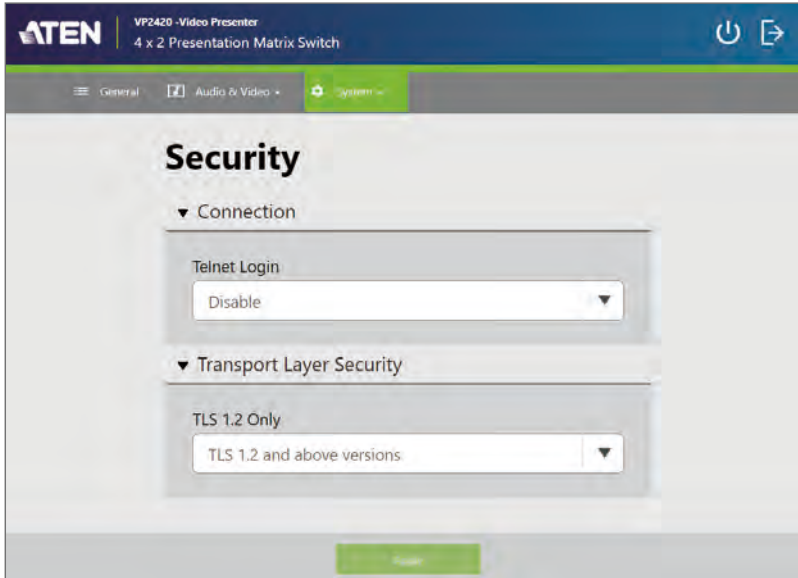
ATEN
VP2420 -Video Presenter
4 x 2 Presentation Matrix Switch

General
Audio & Video
System

Security

Connection

Telnet Login
Disable

Transport Layer Security

TLS 1.2 Only
TLS 1.2 and above versions

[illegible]